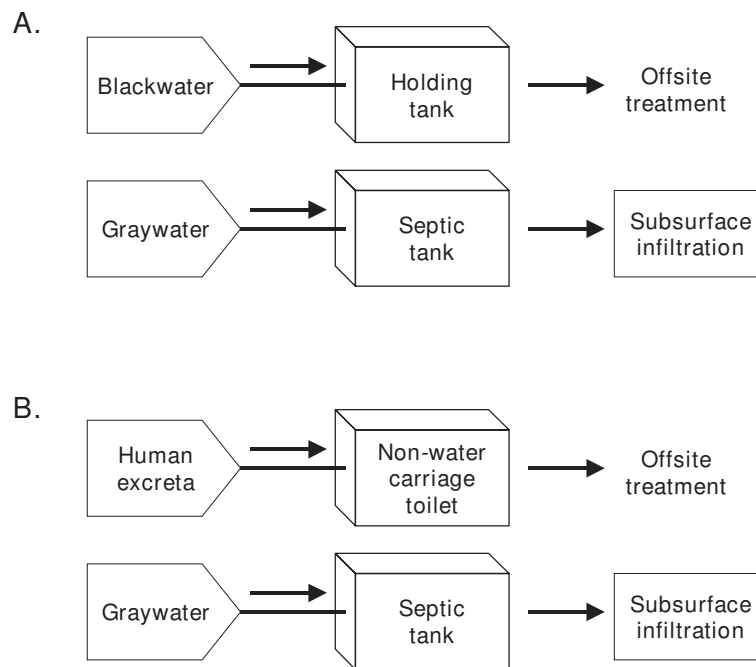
A.

Blackwater

Holding tank

Offsite treatment

Graywater

Septic tank

Subsurface infiltration

B.

Human excreta

Non-water carriage toilet

Offsite treatment

Graywater

Septic tank

Subsurface infiltration